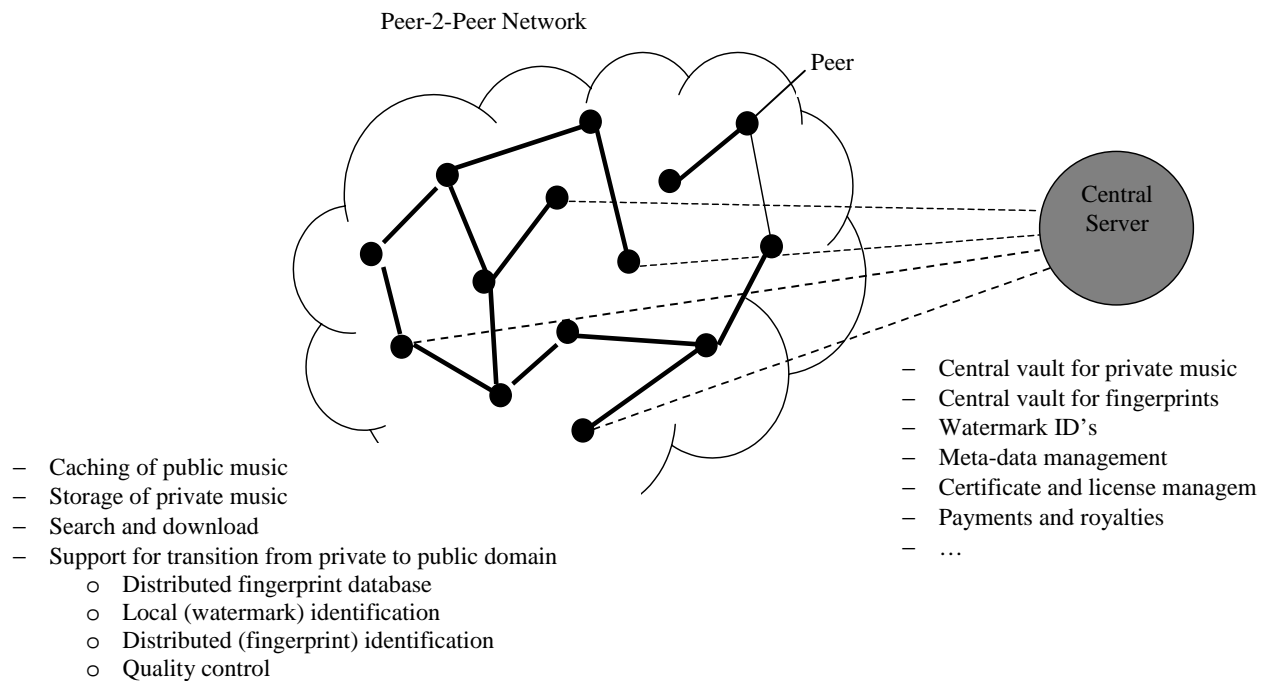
Peer-2-Peer Network

Peer

Central Server

– Central vault for private music
– Central vault for fingerprints
– Watermark ID's
– Meta-data management
– Certificate and license managem
– Payments and royalties
– …

– Caching of public music
– Storage of private music
– Search and download
– Support for transition from private to public domain
  o Distributed fingerprint database
  o Local (watermark) identification
  o Distributed (fingerprint) identification
  o Quality control